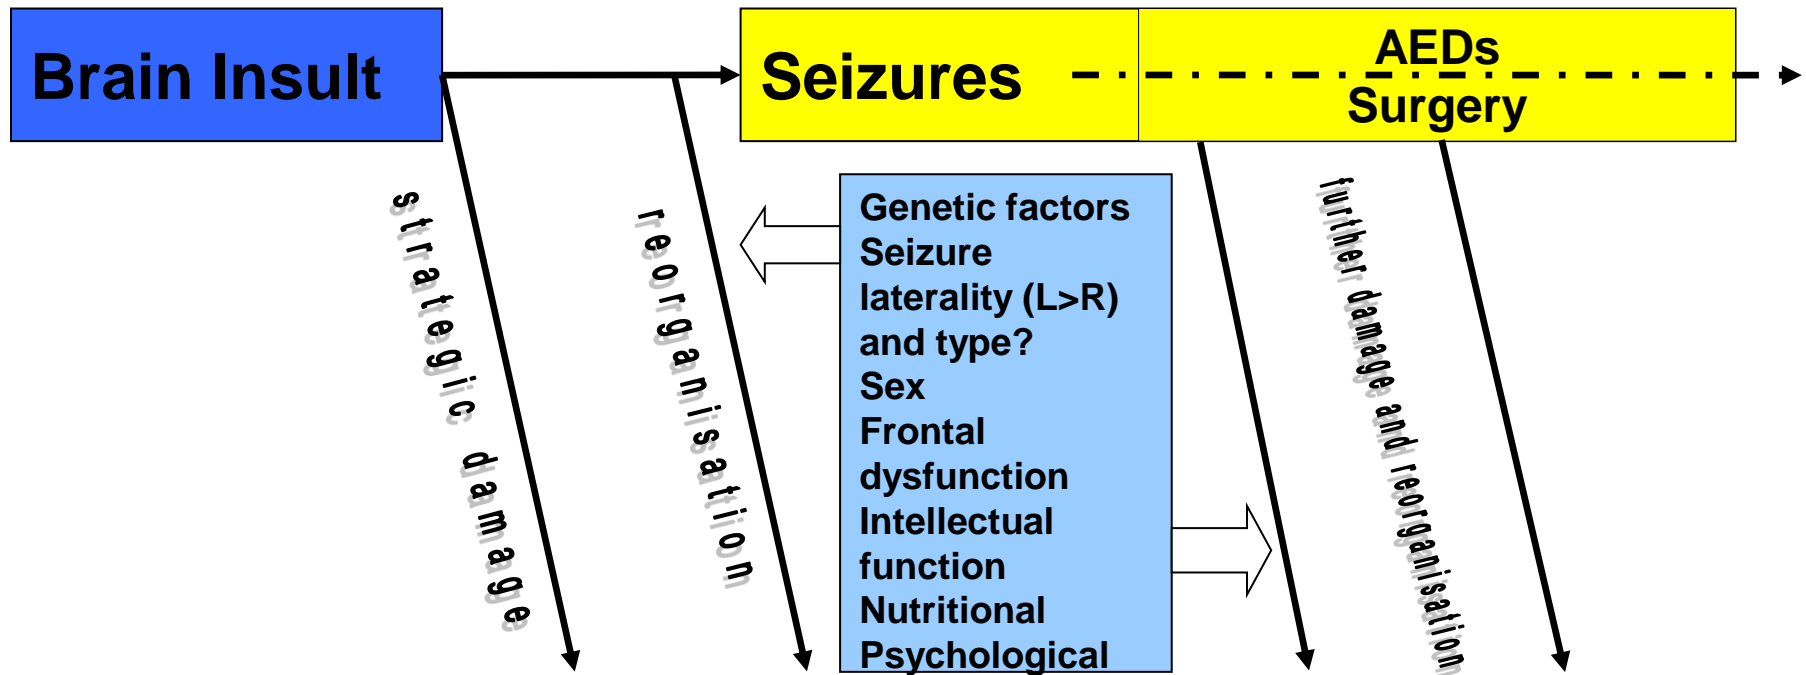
Brain Insult

Seizures

AEDs
Surgery

strategic damage

reorganisation

Genetic factors
Seizure laterality (L>R) and type?
Sex
Frontal dysfunction
Intellectual function
Nutritional
Psychological

further damage and reorganisation